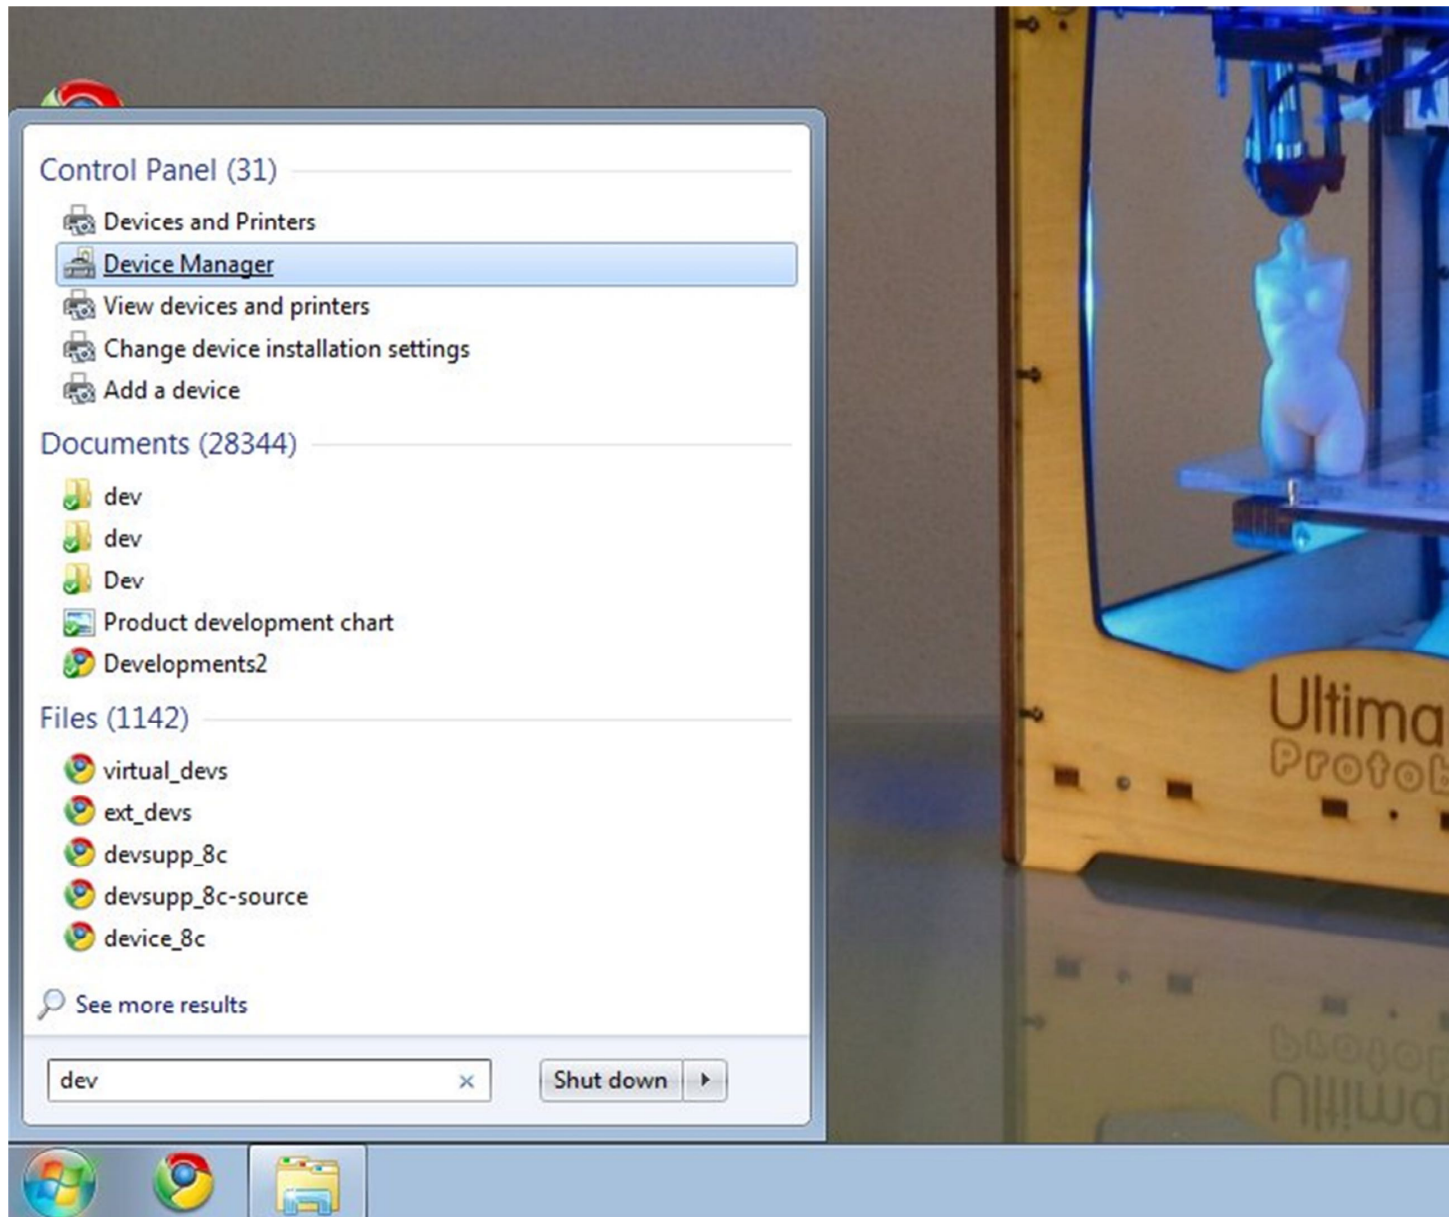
Control Panel (31)

Devices and Printers

Device Manager

View devices and printers

Change device installation settings

Add a device

Documents (28344)

dev

dev

Dev

Product development chart

Developments2

Files (1142)

virtual_devs

ext_devs

devsupp_8c

devsupp_8c-source

device_8c

See more results

dev

Shut down

Ultima

Protob